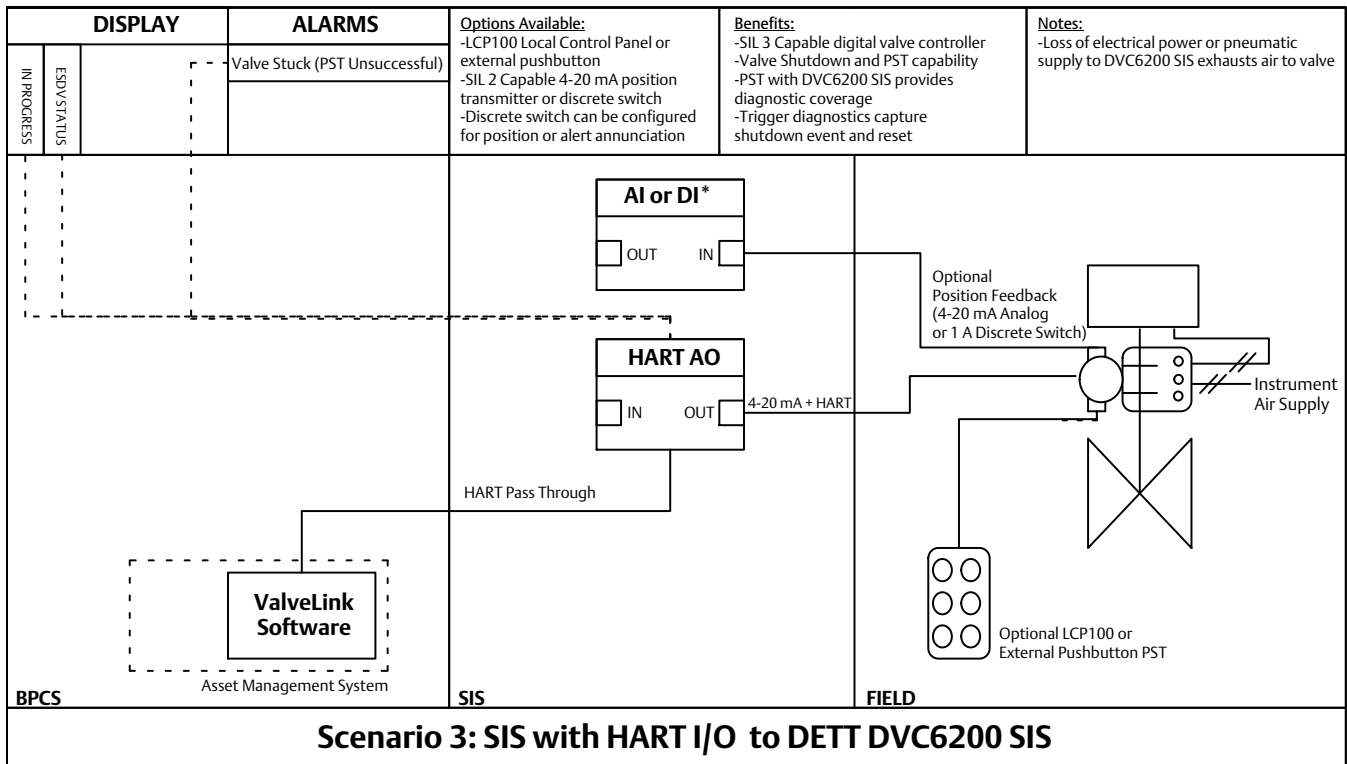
| DISPLAY | ALARMS | Options Available: | Benefits: | Notes: |
|---|---|---|---|---|
| IN PROGRESS ESDV STATUS | Valve Stuck (PST Unsuccessful) | -LCP100 Local Control Panel or external pushbutton -SIL 2 Capable 4-20 mA position transmitter or discrete switch -Discrete switch can be configured for position or alert annunciation | -SIL 3 Capable digital valve controller -Valve Shutdown and PST capability -PST with DVC6200 SIS provides diagnostic coverage -Trigger diagnostics capture shutdown event and reset | -Loss of electrical power or pneumatic supply to DVC6200 SIS exhausts air to valve |

AI or DI*

OUT IN

Optional Position Feedback (4-20 mA Analog or 1 A Discrete Switch)

HART AO

IN OUT

4-20 mA + HART

Instrument Air Supply

HART Pass Through

ValveLink Software

Asset Management System

Optional LCP100 or External Pushbutton PST

BPCS

SIS

FIELD

Scenario 3: SIS with HART I/O to DETT DVC6200 SIS